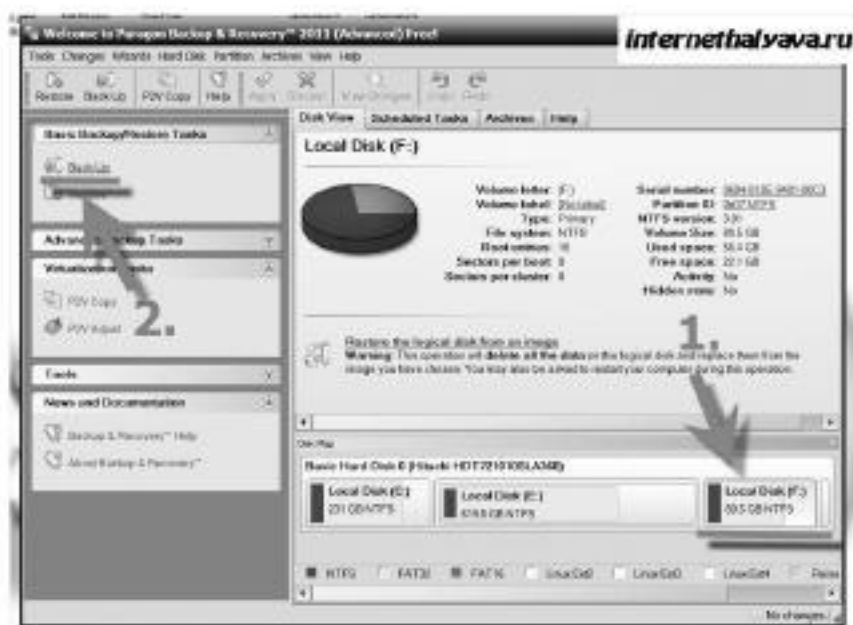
Welcome to Paragon Backup & Recovery™ 2011 (Advanced) Free!

internetbalyava.ru

Tools Changes Wizards Hard Disk Partition Archives View Help

Restore Back Up P2V Copy Help Apply Discard View Changes Undo Redo

Basic Backup/Restore Tasks

Back Up

Advanced Backup Tasks

Virtualization Tools

P2V Copy

P2V Adjust

2.

Tools

News and Documentation

Backup & Recovery™ Help

About Backup & Recovery™

Disk View Scheduled Tasks Archives Help

Local Disk (F:)

Volume letter: (F:)
Volume label: [Disabled]
Type: Primary
File system: NTFS
Root entries: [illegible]
Sectors per boot: 0
Sectors per cluster: 8

Serial number: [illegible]
Partition ID: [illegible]
NTFS version: 3.00
Volume Size: 89.5 GB
Used space: 58.4 GB
Free space: 22.1 GB
Activity: No
Hidden state: No

1.

Restore the logical disk from an image
Warning: This operation will delete all the data on the logical disk and replace them from the image you have chosen. You may also be asked to restart your computer during this operation.

Disk Map

Basic Hard Disk 0 (Hitachi HDT721010SLA360)

Local Disk (C:)
231 GB NTFS

Local Disk (E:)
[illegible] GB NTFS

Local Disk (F:)
89.5 GB NTFS

NTFS FAT32 FAT16 Linux Ext2 Linux Ext3 Linux Ext4 Reiser

No changes